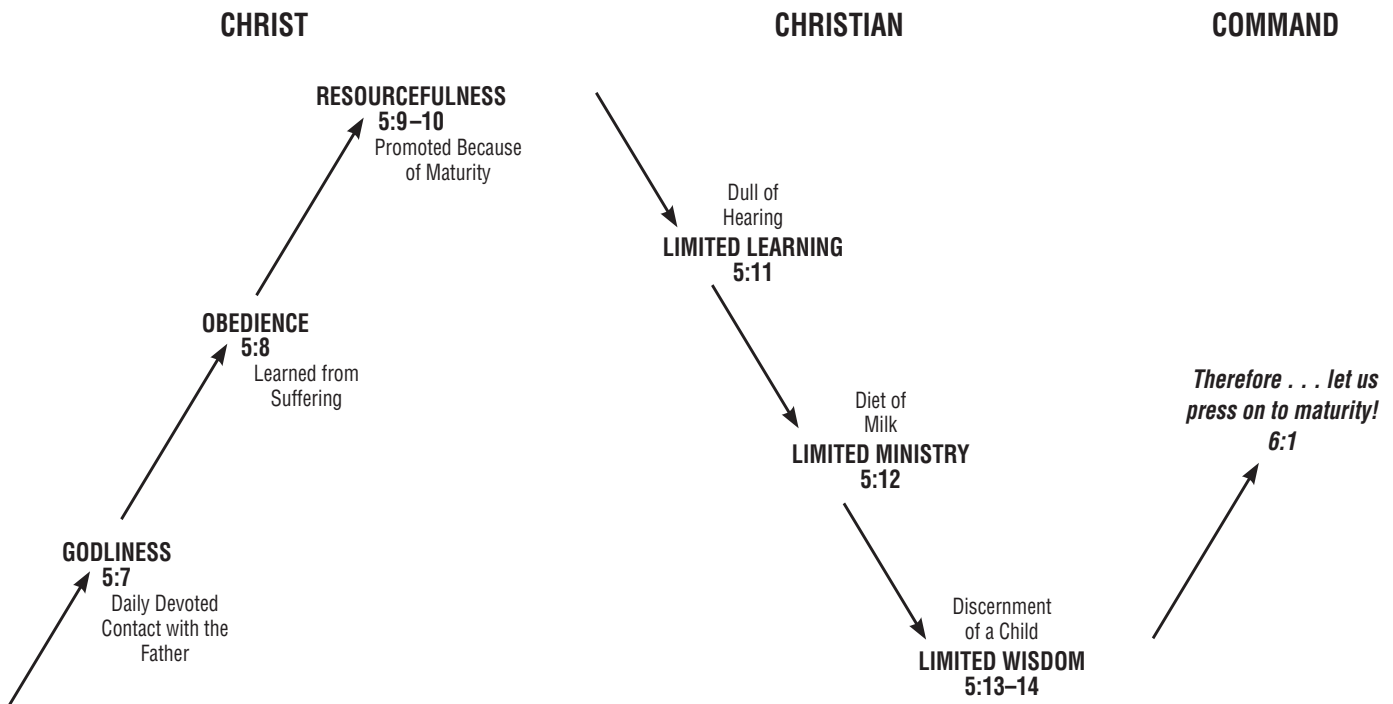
CHRIST

CHRISTIAN

COMMAND

RESOURCEFULNESS
5:9–10
Promoted Because of Maturity

OBEDIENCE
5:8
Learned from Suffering

GODLINESS
5:7
Daily Devoted Contact with the Father

Dull of Hearing
LIMITED LEARNING
5:11

Diet of Milk
LIMITED MINISTRY
5:12

Discernment of a Child
LIMITED WISDOM
5:13–14

*Therefore . . . let us press on to maturity!*
*6:1*